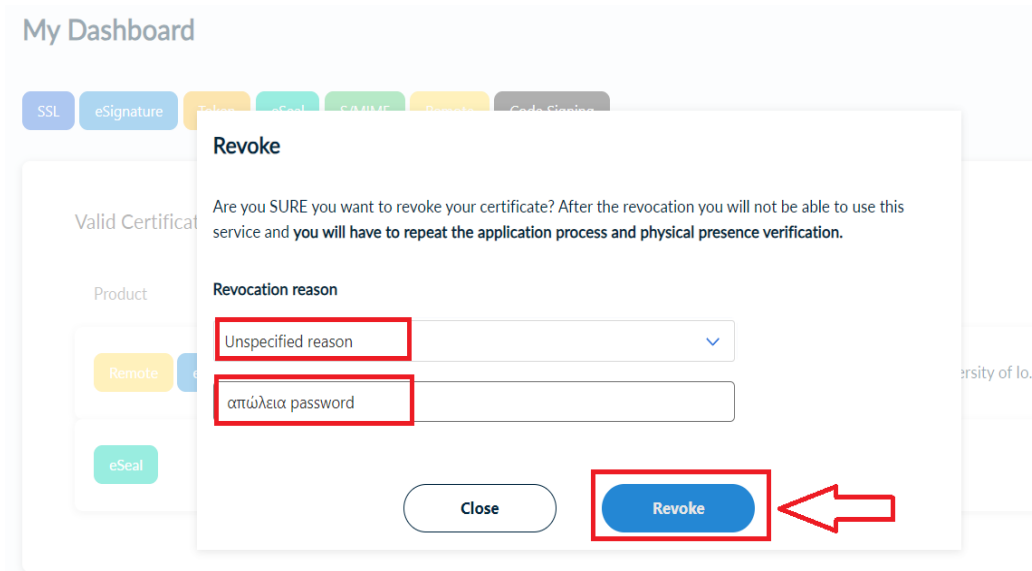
My Dashboard

SSL eSignature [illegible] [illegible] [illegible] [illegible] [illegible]

Valid Certificat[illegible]

Product

Remote

eSeal

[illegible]ersity of Io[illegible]

Revoke

Are you SURE you want to revoke your certificate? After the revocation you will not be able to use this service and **you will have to repeat the application process and physical presence verification.**

Revocation reason

Unspecified reason

απώλεια password

Close

Revoke